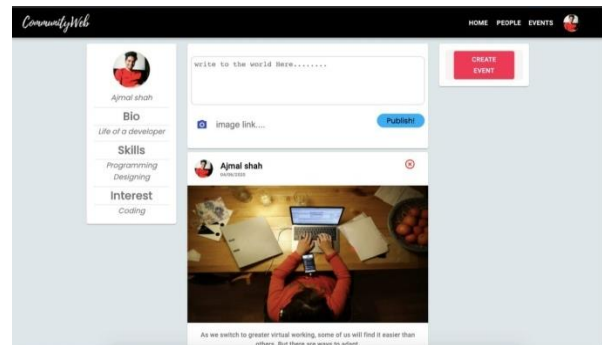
CommunityWeb

HOME PEOPLE EVENTS

Ajmal shah

Bio

Life of a developer

Skills

Programming

Designing

Interest

Coding

write to the world Here........

image link....

Publish!

Ajmal shah

04/06/2020

CREATE EVENT

As we switch to greater virtual working, some of us will find it easier than others. But there are ways to adapt.